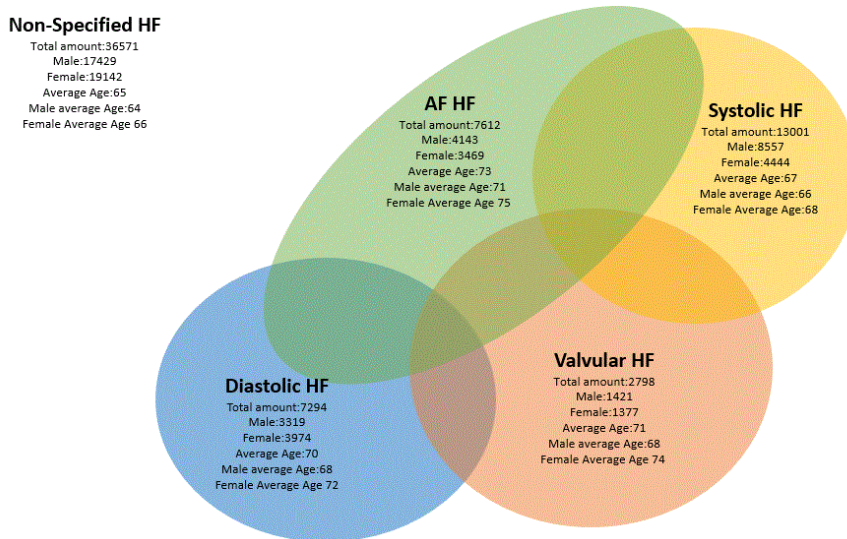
Non-Specified HF
Total amount:36571
Male:17429
Female:19142
Average Age:65
Male average Age:64
Female Average Age 66

AF HF
Total amount:7612
Male:4143
Female:3469
Average Age:73
Male average Age:71
Female Average Age 75

Systolic HF
Total amount:13001
Male:8557
Female:4444
Average Age:67
Male average Age:66
Female Average Age:68

Diastolic HF
Total amount:7294
Male:3319
Female:3974
Average Age:70
Male average Age:68
Female Average Age 72

Valvular HF
Total amount:2798
Male:1421
Female:1377
Average Age:71
Male average Age:68
Female Average Age 74